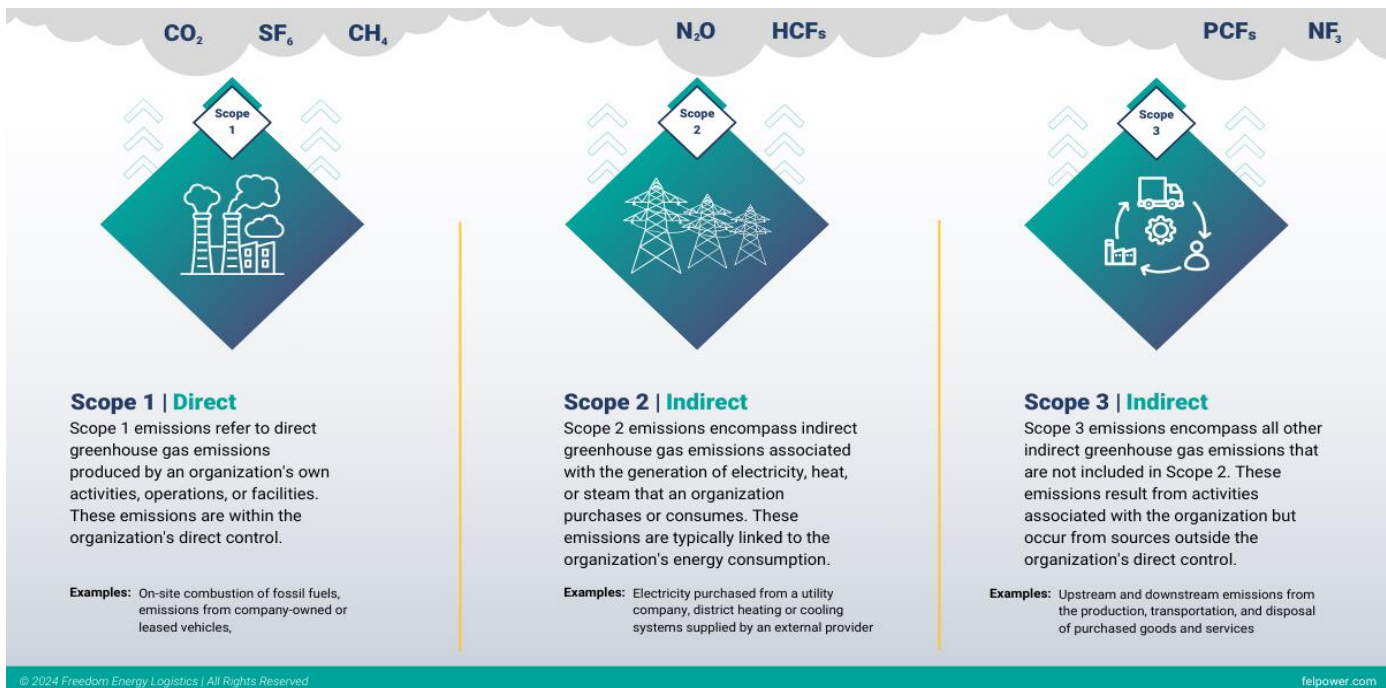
$CO_2$ $SF_6$ $CH_4$

$N_2O$ HCFs

PCFs $NF_3$

Scope 1

Scope 2

Scope 3

Scope 1 | Direct

Scope 1 emissions refer to direct greenhouse gas emissions produced by an organization's own activities, operations, or facilities. These emissions are within the organization's direct control.

Examples: On-site combustion of fossil fuels, emissions from company-owned or leased vehicles,

Scope 2 | Indirect

Scope 2 emissions encompass indirect greenhouse gas emissions associated with the generation of electricity, heat, or steam that an organization purchases or consumes. These emissions are typically linked to the organization's energy consumption.

Examples: Electricity purchased from a utility company, district heating or cooling systems supplied by an external provider

Scope 3 | Indirect

Scope 3 emissions encompass all other indirect greenhouse gas emissions that are not included in Scope 2. These emissions result from activities associated with the organization but occur from sources outside the organization's direct control.

Examples: Upstream and downstream emissions from the production, transportation, and disposal of purchased goods and services

© 2024 Freedom Energy Logistics | All Rights Reserved

felpower.com